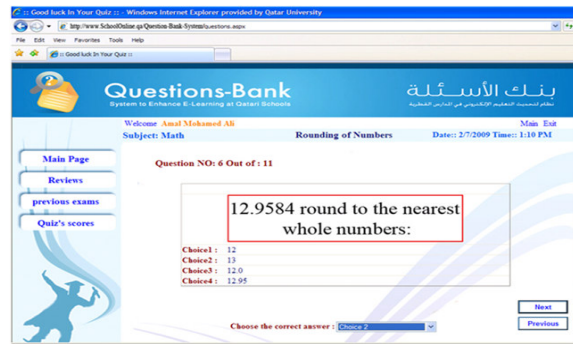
:: Good luck In Your Quiz :: - Windows Internet Explorer provided by Qatar University

http://www.SchoolOnline.qa/Question-Bank-System/questions.aspx

File Edit View Favorites Tools Help

:: Good luck In Your Quiz ::

Questions-Bank
System to Enhance E-Learning at Qatari Schools

بنك الأسئلة
نظام لتحديث التعليم الإلكتروني في المدارس القطرية

Welcome Amal Mohamed Ali
Main Exit

Subject: Math
Rounding of Numbers
Date:: 2/7/2009 Time:: 1:10 PM

Main Page
Reviews
previous exams
Quiz's scores

Question NO: 6 Out of : 11

12.9584 round to the nearest whole numbers:

Choice1 : 12
Choice2 : 13
Choice3 : 12.0
Choice4 : 12.95

Choose the correct answer : Choice 2

Next
Previous